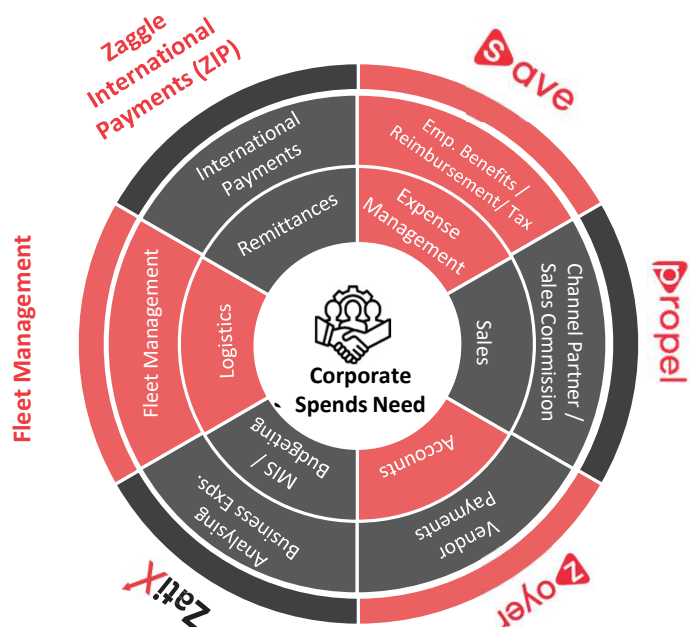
Zaggle International Payments (ZIP)

Save

Fleet Management

propel

Zatix

Zoyer

International Payments

Remittances

Emp. Benefits / Reimbursement/ Tax

Expense Management

Fleet Management

Logistics

Corporate Spends Need

Sales

Channel Partner / Sales Commission

MIS / Budgeting

Analysing Business Exps.

Accounts

Vendor Payments